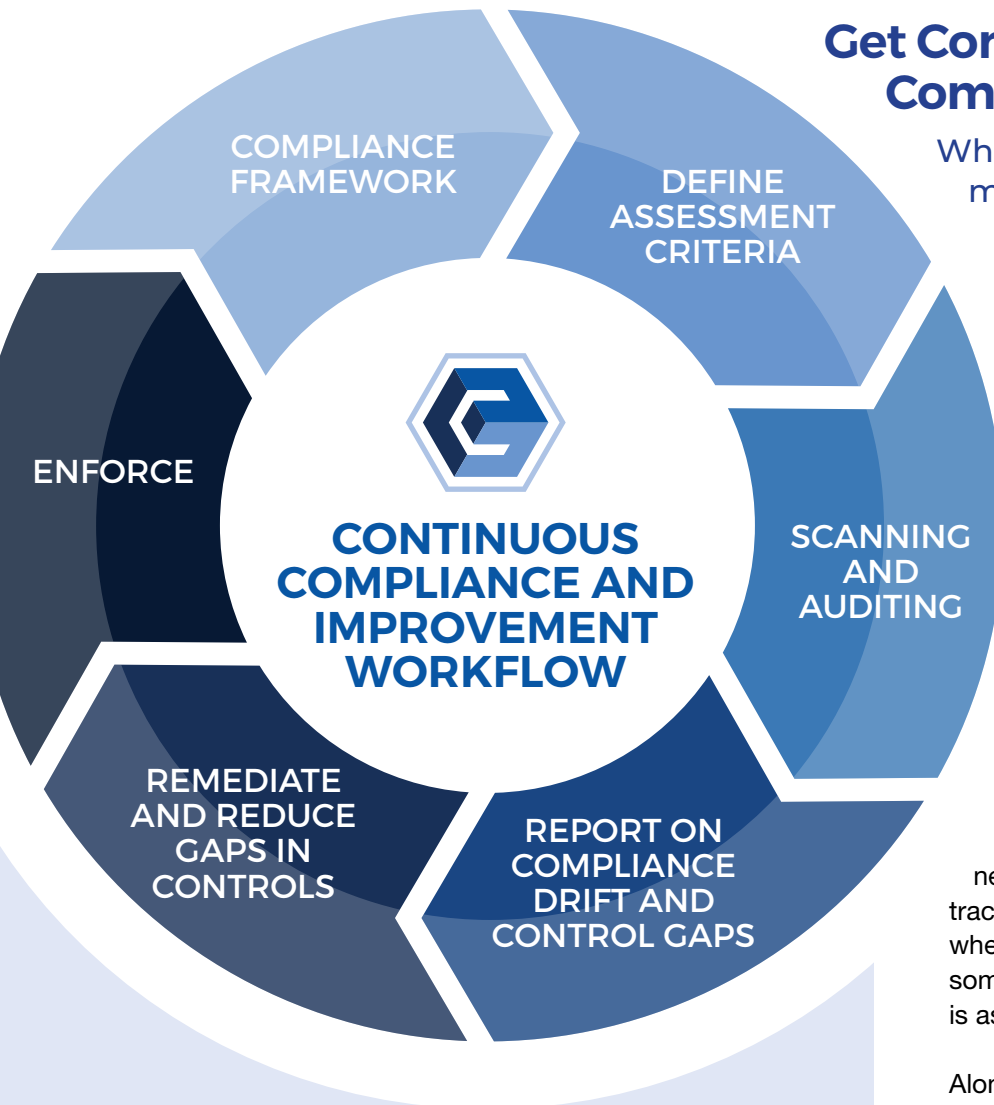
Get Cor
Com

Wh
m

COMPLIANCE FRAMEWORK

DEFINE ASSESSMENT CRITERIA

SCANNING AND AUDITING

REPORT ON COMPLIANCE DRIFT AND CONTROL GAPS

REMEDIATE AND REDUCE GAPS IN CONTROLS

ENFORCE

CONTINUOUS COMPLIANCE AND IMPROVEMENT WORKFLOW

ne
trac
whe
som
is as

Alor